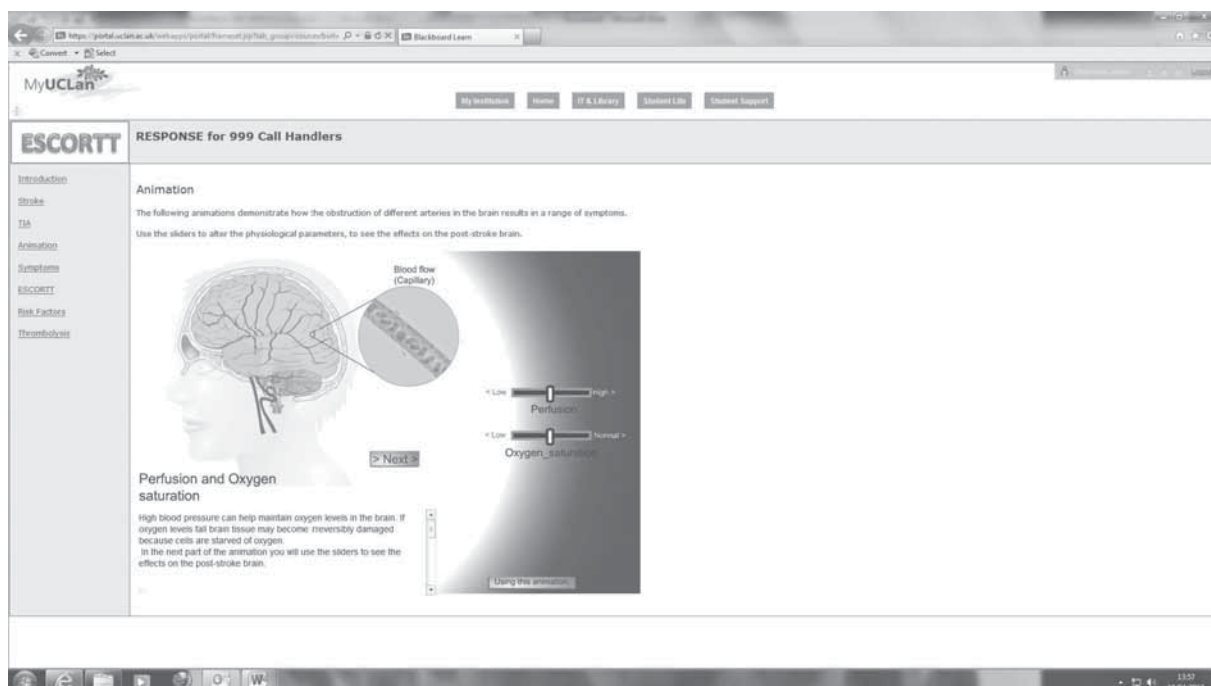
https://portal.uclan.ac.uk/webapps/portal/frameset.jsp?tab_group=courses&url= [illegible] Blackboard Learn

Convert Select

MyUCLan

My Institution Home IT & Library Student Life Student Support

ESCORTT

RESPONSE for 999 Call Handlers

Introduction
Stroke
TIA
Animation
Symptoms
ESCORTT
Risk Factors
Thrombolysis

Animation

The following animations demonstrate how the obstruction of different arteries in the brain results in a range of symptoms.

Use the sliders to alter the physiological parameters, to see the effects on the post-stroke brain.

Blood flow (Capillary)

< Low High >
Perfusion

< Low Normal >
Oxygen_saturation

> Next >

Perfusion and Oxygen saturation

High blood pressure can help maintain oxygen levels in the brain. If oxygen levels fall brain tissue may become irreversibly damaged because cells are starved of oxygen.
In the next part of the animation you will use the sliders to see the effects on the post-stroke brain.

Using this animation

13:57